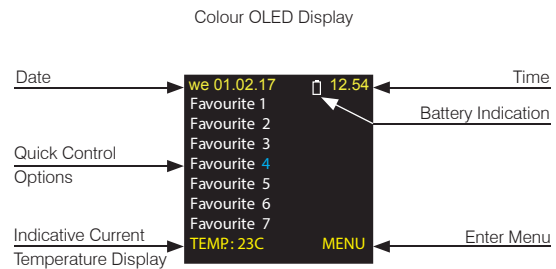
Colour OLED Display

Date

we 01.02.17

12.54

Time

Battery Indication

Favourite 1
Favourite 2
Favourite 3
Favourite 4
Favourite 5
Favourite 6
Favourite 7

Quick Control Options

TEMP: 23C

MENU

Indicative Current Temperature Display

Enter Menu